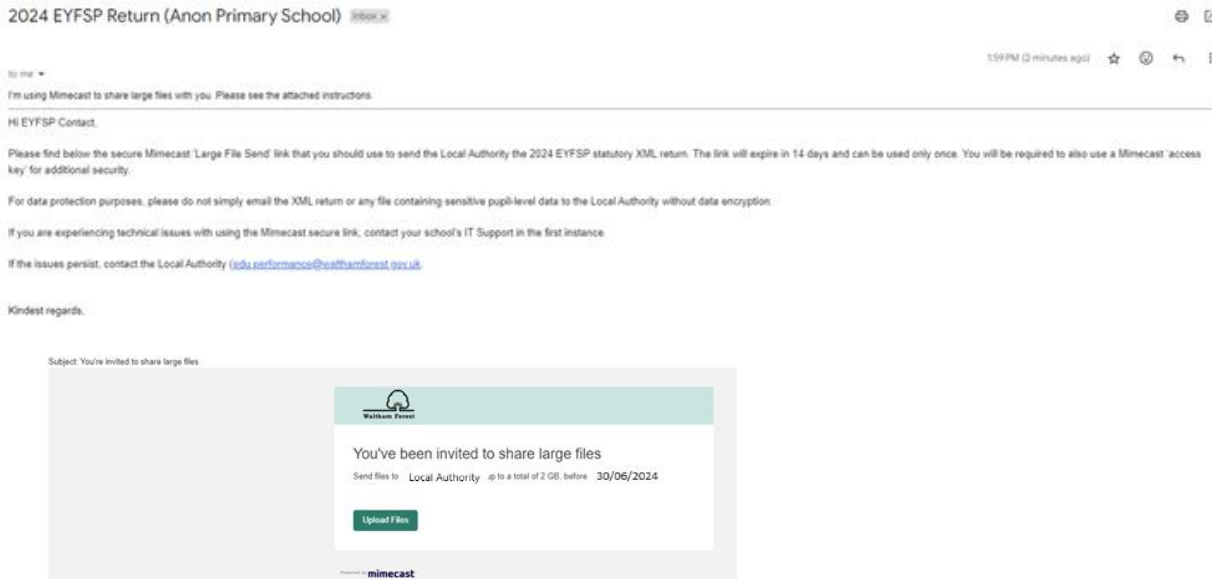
2024 EYFSP Return (Anon Primary School) Inbox ×

to me ▾

1:59 PM (2 minutes ago)

I'm using Mimecast to share large files with you. Please see the attached instructions.

Hi EYFSP Contact,

Please find below the secure Mimecast 'Large File Send' link that you should use to send the Local Authority the 2024 EYFSP statutory XML return. The link will expire in 14 days and can be used only once. You will be required to also use a Mimecast 'access key' for additional security.

For data protection purposes, please do not simply email the XML return or any file containing sensitive pupil-level data to the Local Authority without data encryption.

If you are experiencing technical issues with using the Mimecast secure link, contact your school's IT Support in the first instance.

If the issues persist, contact the Local Authority (edu.performance@walthamforest.gov.uk).

Kindest regards,

Subject: You're invited to share large files

Waltham Forest

You've been invited to share large files

Send files to Local Authority up to a total of 2 GB, before 30/06/2024

Upload Files

Powered by mimecast